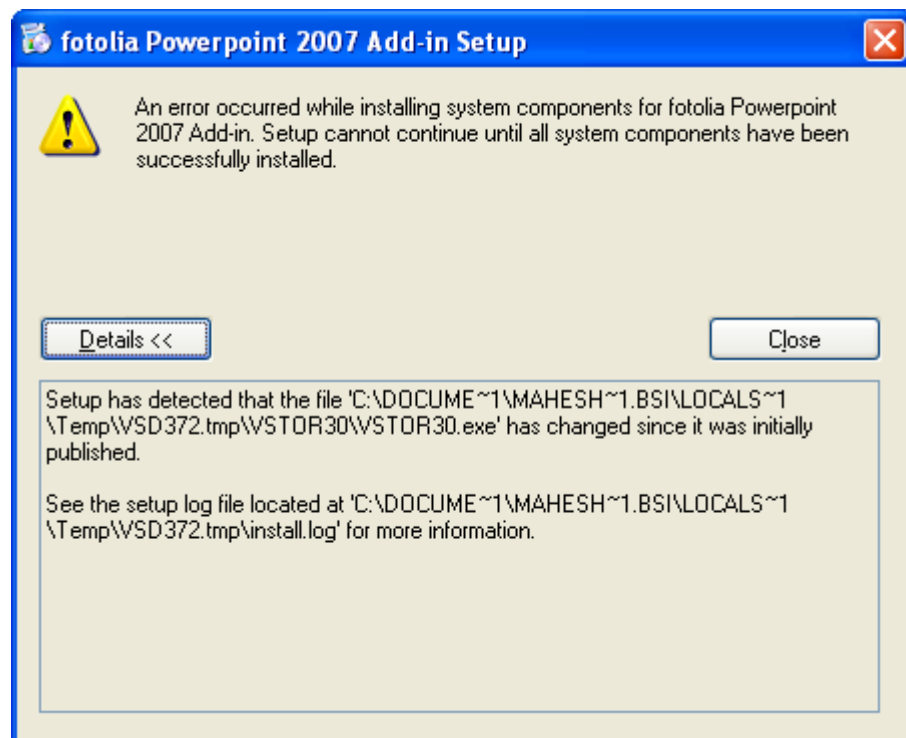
fotolia Powerpoint 2007 Add-in Setup

An error occurred while installing system components for fotolia Powerpoint 2007 Add-in. Setup cannot continue until all system components have been successfully installed.

Details <<

Close

Setup has detected that the file 'C:\DOCUME~1\MAHESH~1.BSI\LOCALS~1\Temp\VSD372.tmp\VSTOR30\VSTOR30.exe' has changed since it was initially published.

See the setup log file located at 'C:\DOCUME~1\MAHESH~1.BSI\LOCALS~1\Temp\VSD372.tmp\install.log' for more information.